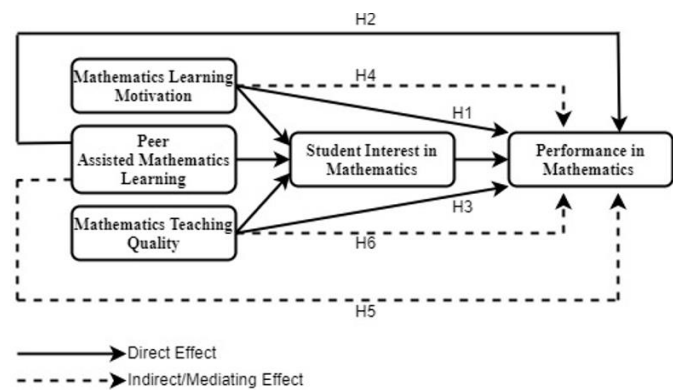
H2

Mathematics Learning Motivation

H4

H1

Peer Assisted Mathematics Learning

Student Interest in Mathematics

Performance in Mathematics

Mathematics Teaching Quality

H3

H6

H5

Direct Effect

Indirect/Mediating Effect